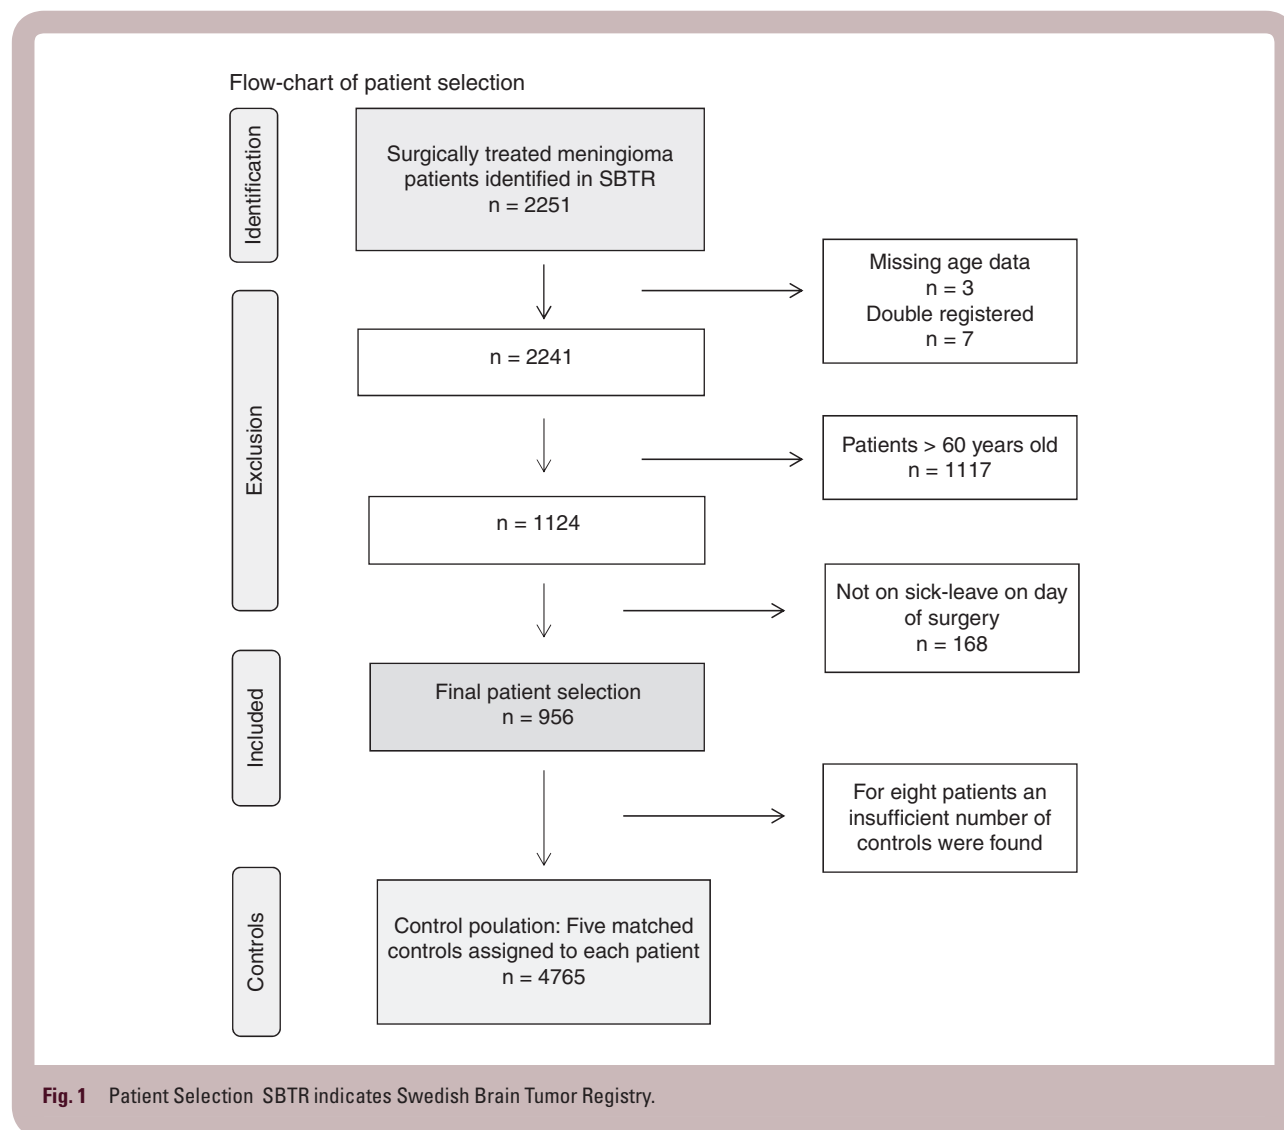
Flow-chart of patient selection

Identification

Surgically treated meningioma patients identified in SBTR
n = 2251

Missing age data
n = 3
Double registered
n = 7

Exclusion

n = 2241

Patients > 60 years old
n = 1117

n = 1124

Not on sick-leave on day of surgery
n = 168

Included

Final patient selection
n = 956

For eight patients an insufficient number of controls were found

Controls

Control poulation: Five matched controls assigned to each patient
n = 4765

Fig. 1 Patient Selection SBTR indicates Swedish Brain Tumor Registry.